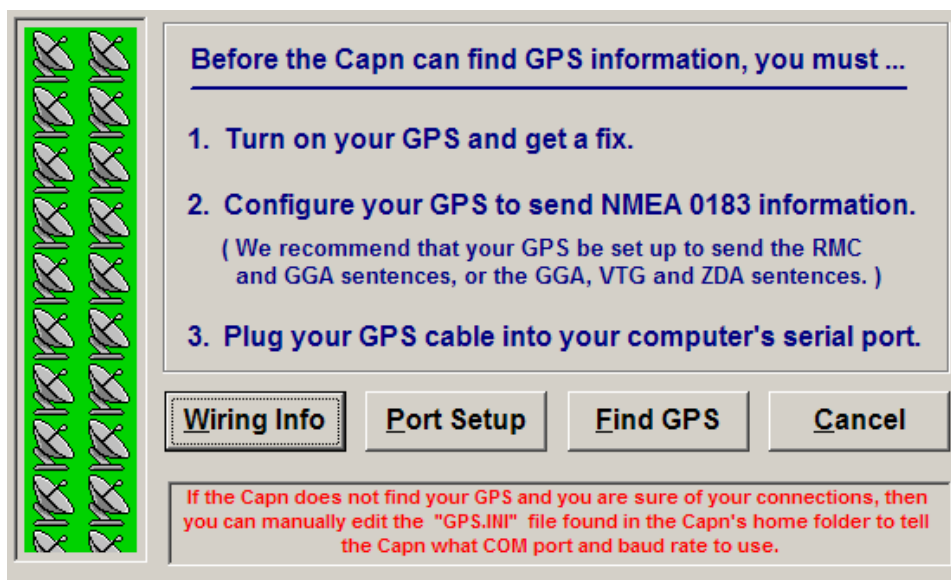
Before the Capn can find GPS information, you must ...

1. Turn on your GPS and get a fix.

2. Configure your GPS to send NMEA 0183 information.

( We recommend that your GPS be set up to send the RMC and GGA sentences, or the GGA, VTG and ZDA sentences. )

3. Plug your GPS cable into your computer's serial port.

Wiring Info

Port Setup

Find GPS

Cancel

If the Capn does not find your GPS and you are sure of your connections, then you can manually edit the "GPS.INI" file found in the Capn's home folder to tell the Capn what COM port and baud rate to use.